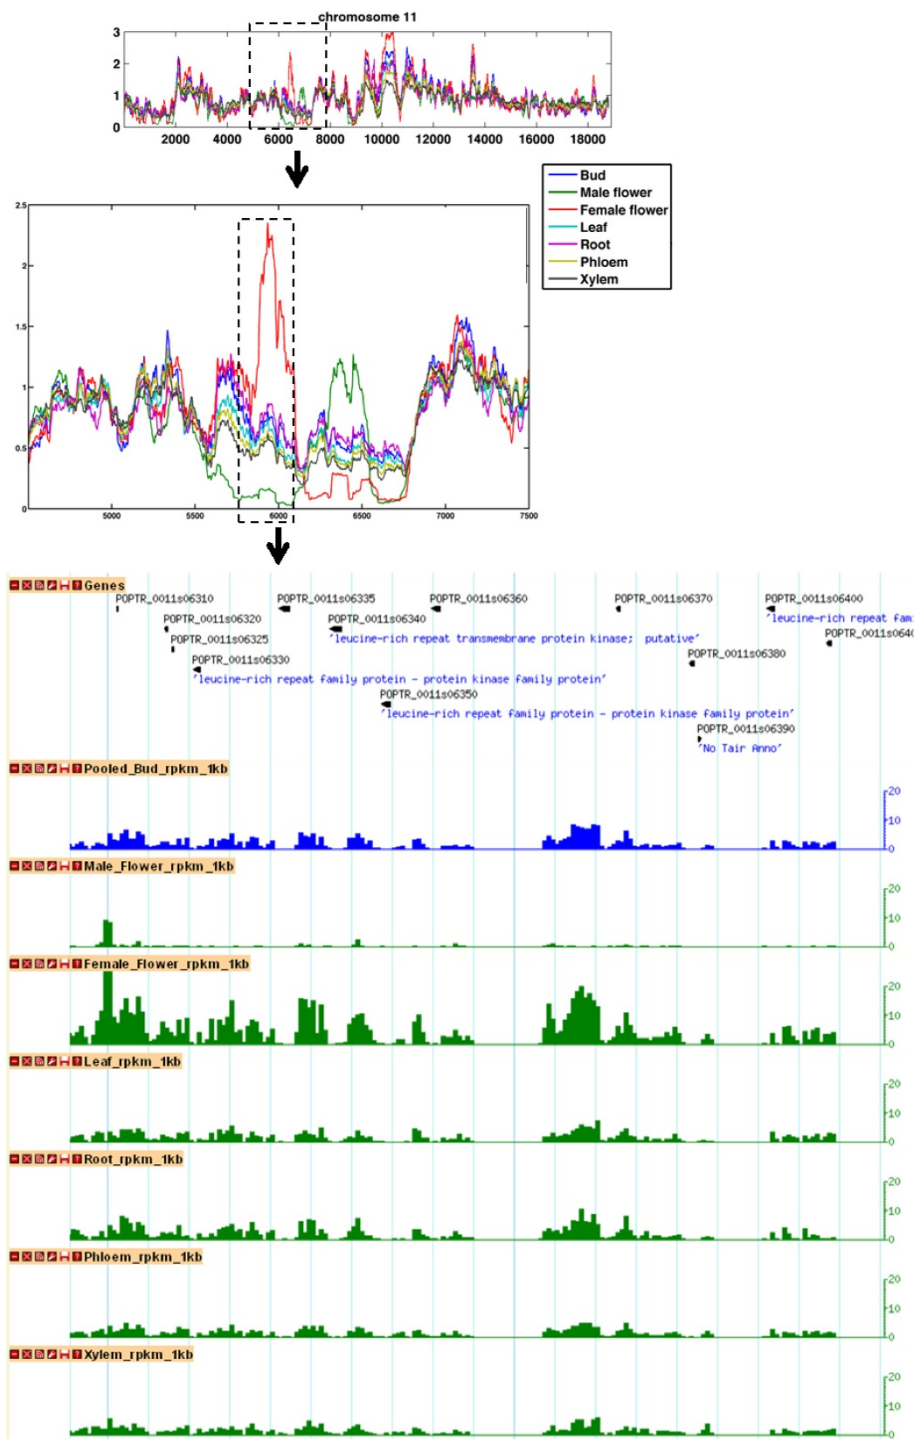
chromosome 11

3
2
1
0
2000 4000 6000 8000 10000 12000 14000 16000 18000

Bud
Male flower
Female flower
Leaf
Root
Phloem
Xylem

2.5
2
1.5
1
0.5
0
5000 5500 6000 6500 7000 7500

Genes
POPTR_0011s06310
POPTR_0011s06335
POPTR_0011s06360
POPTR_0011s06370
POPTR_0011s06400
POPTR_0011s06320
POPTR_0011s06340
'leucine-rich repeat fam
POPTR_0011s06325
'leucine-rich repeat transmembrane protein kinase; putative'
POPTR_0011s0640
POPTR_0011s06330
POPTR_0011s06380
'leucine-rich repeat family protein - protein kinase family protein'
POPTR_0011s06350
'leucine-rich repeat family protein - protein kinase family protein'
POPTR_0011s06390
'No Tair Anno'

Pooled_Bud_rpkm_1kb
20
10
0

Male_Flower_rpkm_1kb
20
10
0

Female_Flower_rpkm_1kb
20
10
0

Leaf_rpkm_1kb
20
10
0

Root_rpkm_1kb
20
10
0

Phloem_rpkm_1kb
20
10
0

Xylem_rpkm_1kb
20
10
0